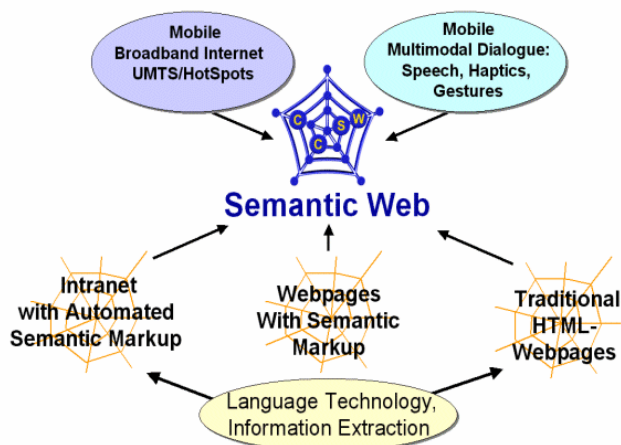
Mobile
Broadband Internet
UMTS/HotSpots

Mobile
Multimodal Dialogue:
Speech, Haptics,
Gestures

C
S
W
C

Semantic Web

Intranet
with Automated
Semantic Markup

Webpages
With Semantic
Markup

Traditional
HTML-
Webpages

Language Technology,
Information Extraction